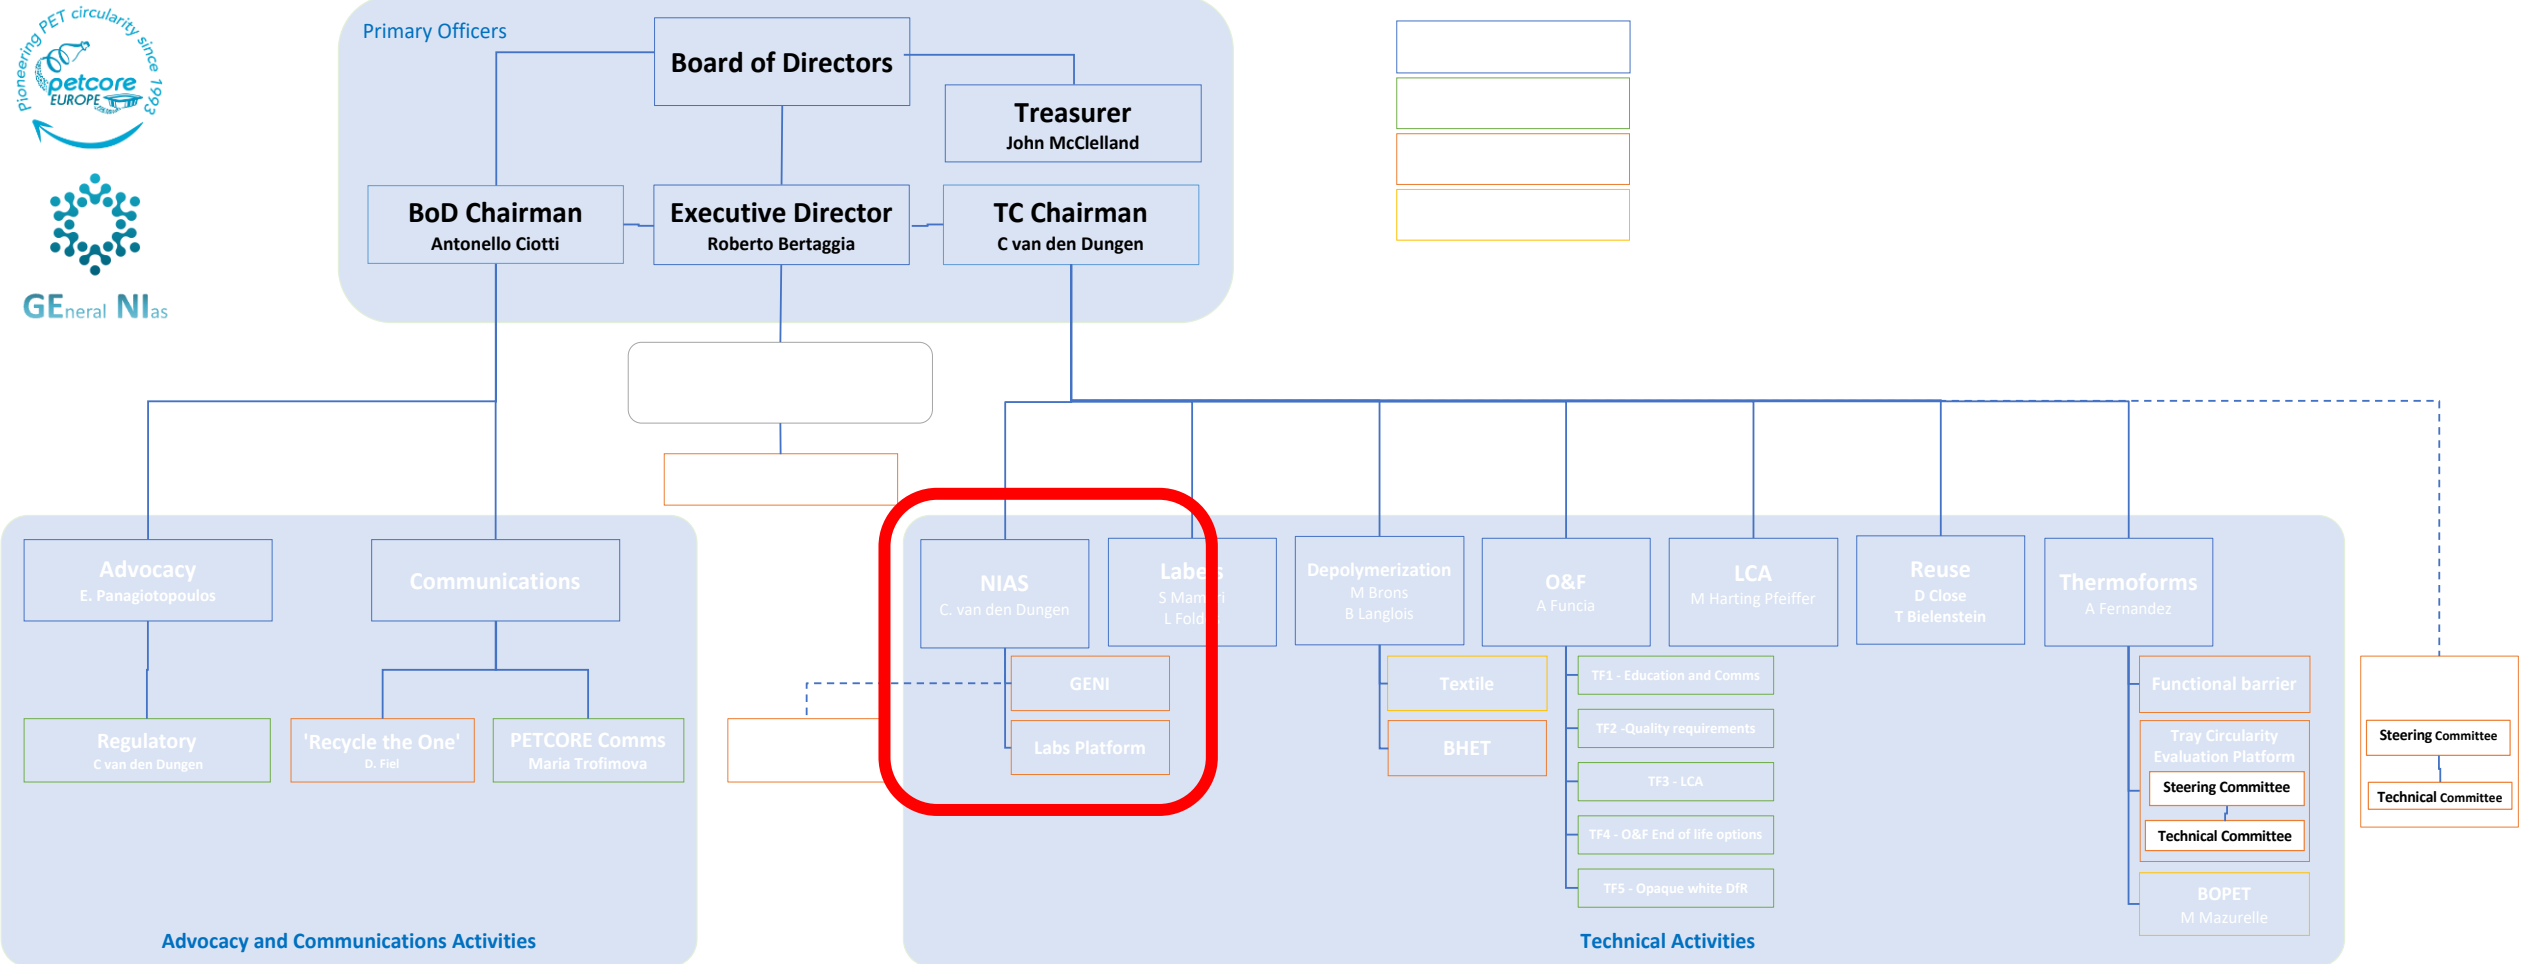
Pioneering PET circularity since 1993
petcore EUROPE

GEneral NIas

Primary Officers

Board of Directors

Treasurer
John McClelland

BoD Chairman
Antonello Ciotti

Executive Director
Roberto Bertaggia

TC Chairman
C van den Dungen

Advocacy
E. Panagiotopoulos

Communications

Regulatory
C van den Dungen

'Recycle the One'
D. Fiel

PETCORE Comms
Maria Trofimova

Advocacy and Communications Activities

NIAS
C. van den Dungen

Labe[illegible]s
S Mam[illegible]i
L Fold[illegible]

GENI

Labs Platform

Depolymerization
M Brons
B Langlois

Textile

BHET

O&F
A Funcia

TF1 - Education and Comms

TF2 -Quality requirements

TF3 - LCA

TF4 - O&F End of life options

TF5 - Opaque white DfR

LCA
M Harting Pfeiffer

Reuse
D Close
T Bielenstein

Thermoforms
A Fernandez

Functional barrier

Tray Circularity Evaluation Platform

Steering Committee

Technical Committee

BOPET
M Mazurelle

Steering Committee

Technical Committee

Technical Activities